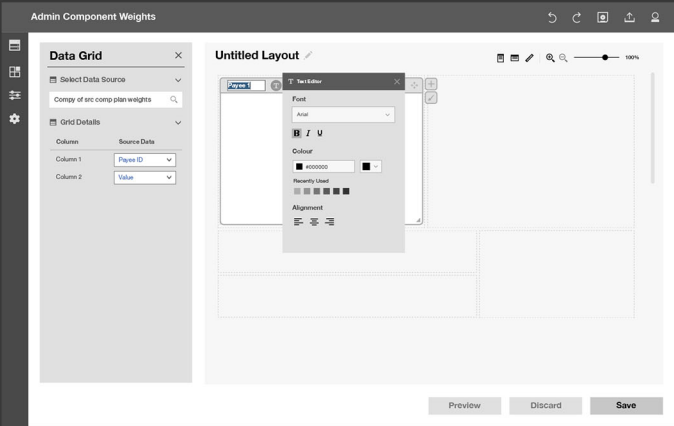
Admin Component Weights

Data Grid

Select Data Source

Compy of src comp plan weights

Grid Details

| Column | Source Data |
|---|---|
| Column 1 | Payee ID |
| Column 2 | Value |

Untitled Layout

100%

Payee 1

Text Editor

Font

Arial

B I U

Colour

#000000

Recently Used

Alignment

Preview

Discard

Save